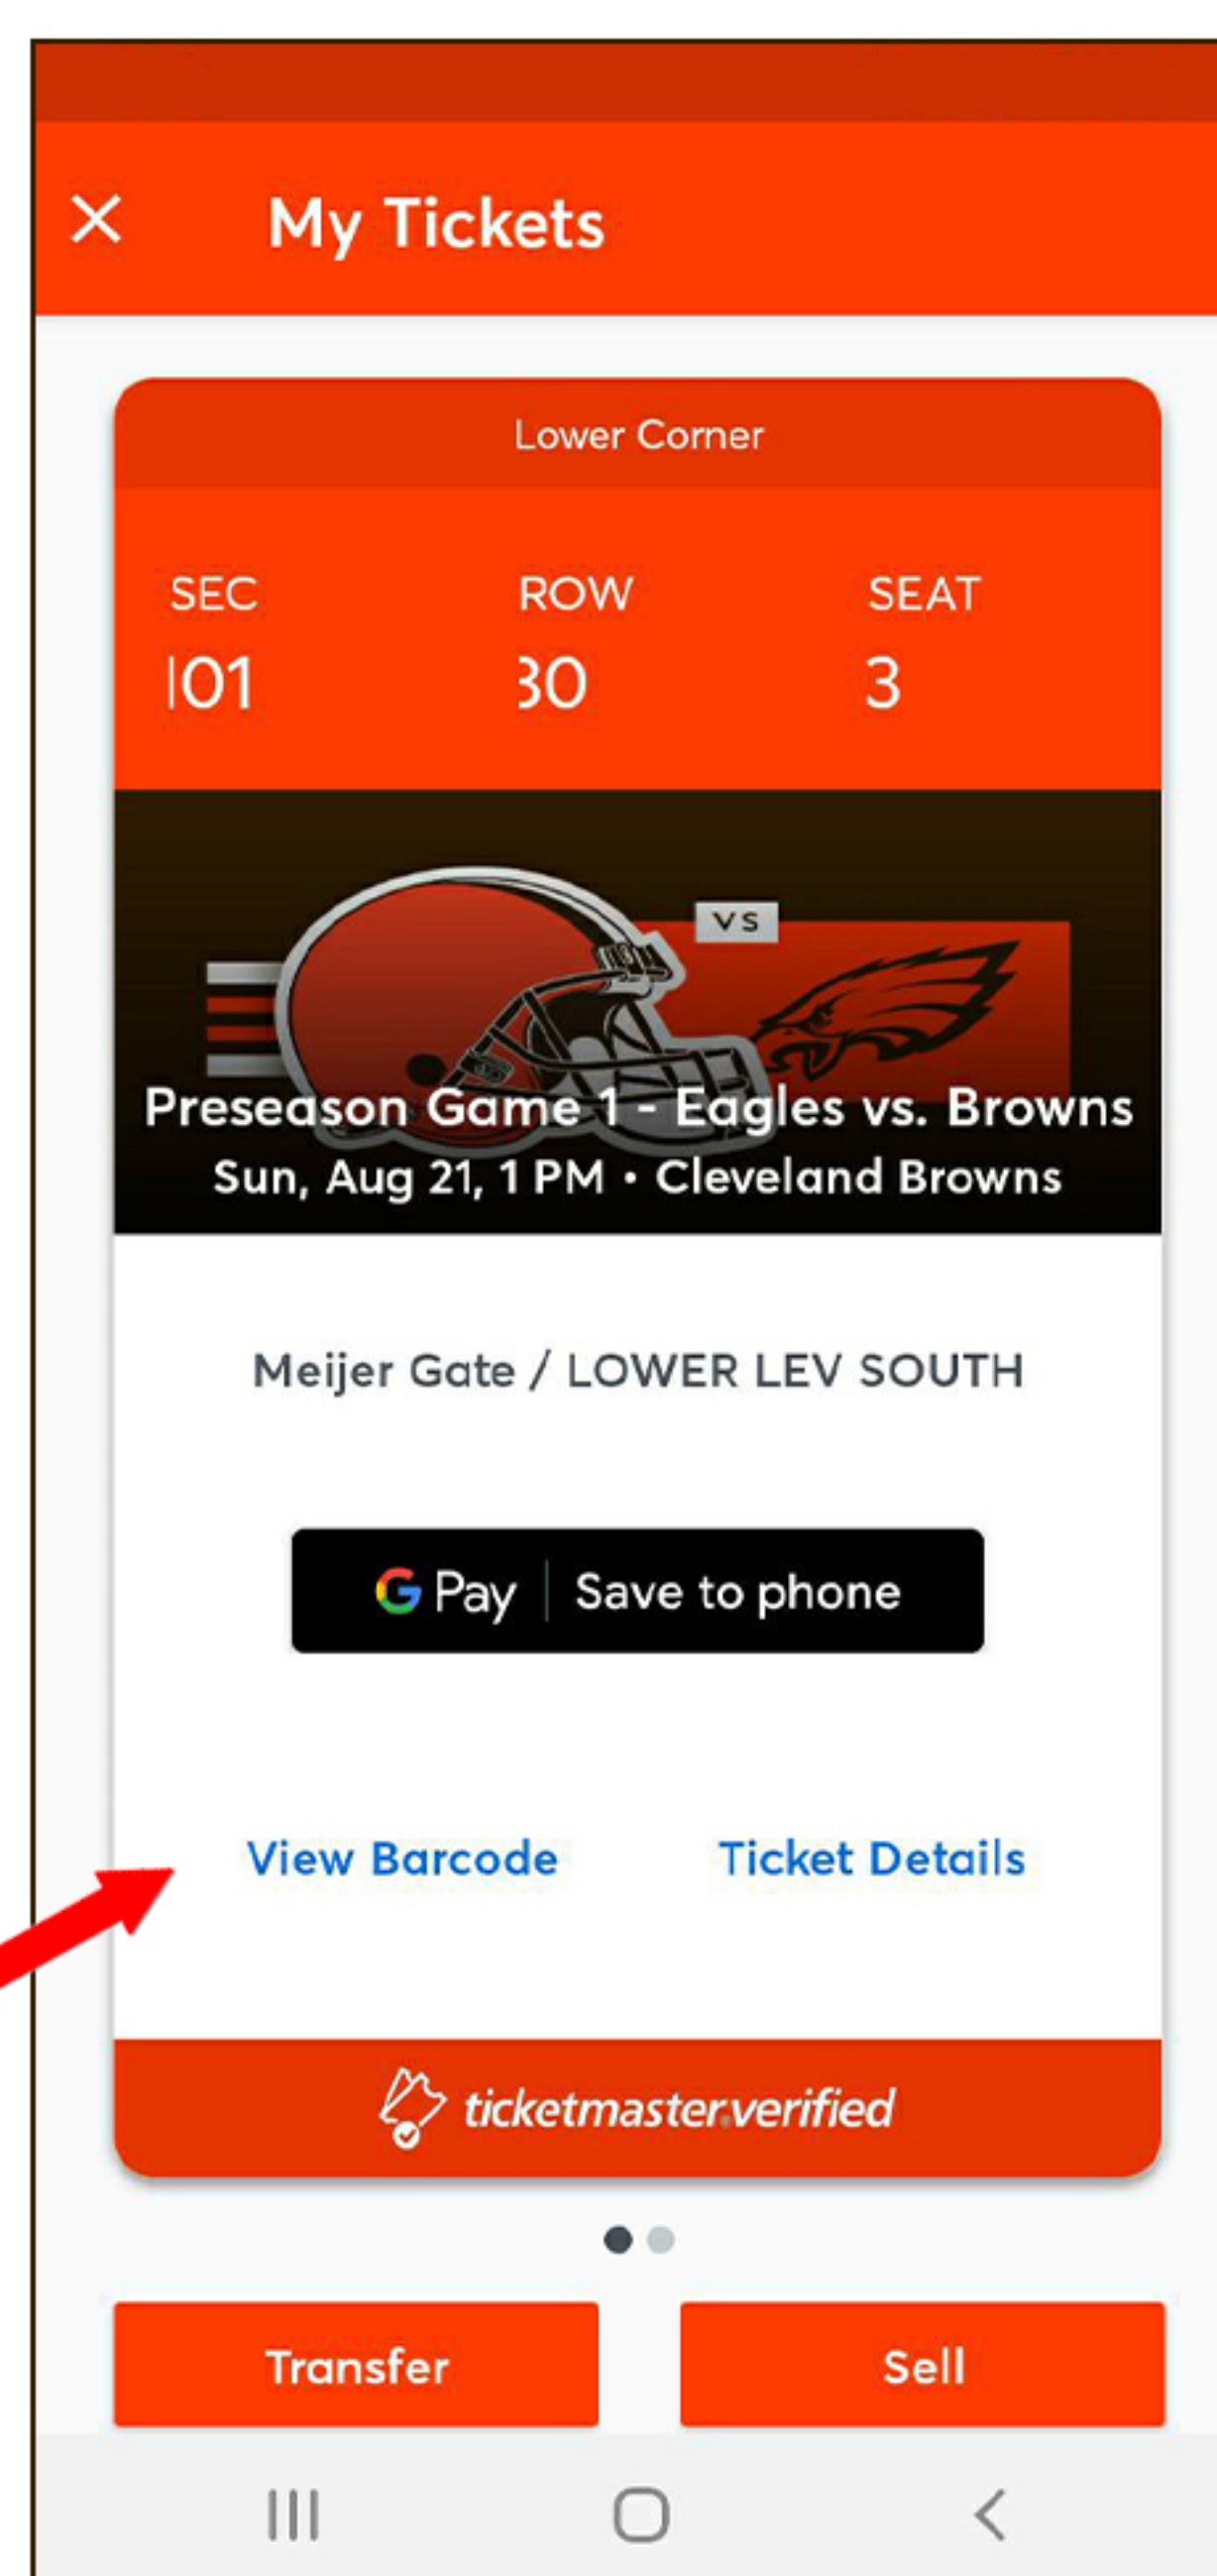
My Tickets

Lower Corner

SEC
101

ROW
30

SEAT
3

VS

Preseason Game 1 - Eagles vs. Browns
Sun, Aug 21, 1 PM • Cleveland Browns

Meijer Gate / LOWER LEV SOUTH

G Pay | Save to phone

View Barcode

Ticket Details

ticketmaster.verified

Transfer

Sell